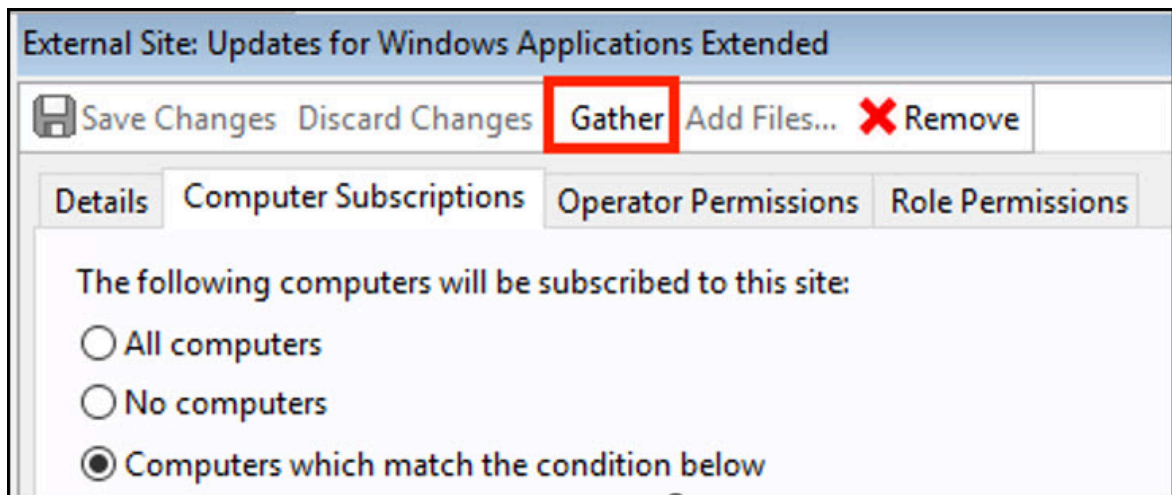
External Site: Updates for Windows Applications Extended

Save Changes Discard Changes Gather Add Files... Remove

Details Computer Subscriptions Operator Permissions Role Permissions

The following computers will be subscribed to this site:

All computers

No computers

Computers which match the condition below